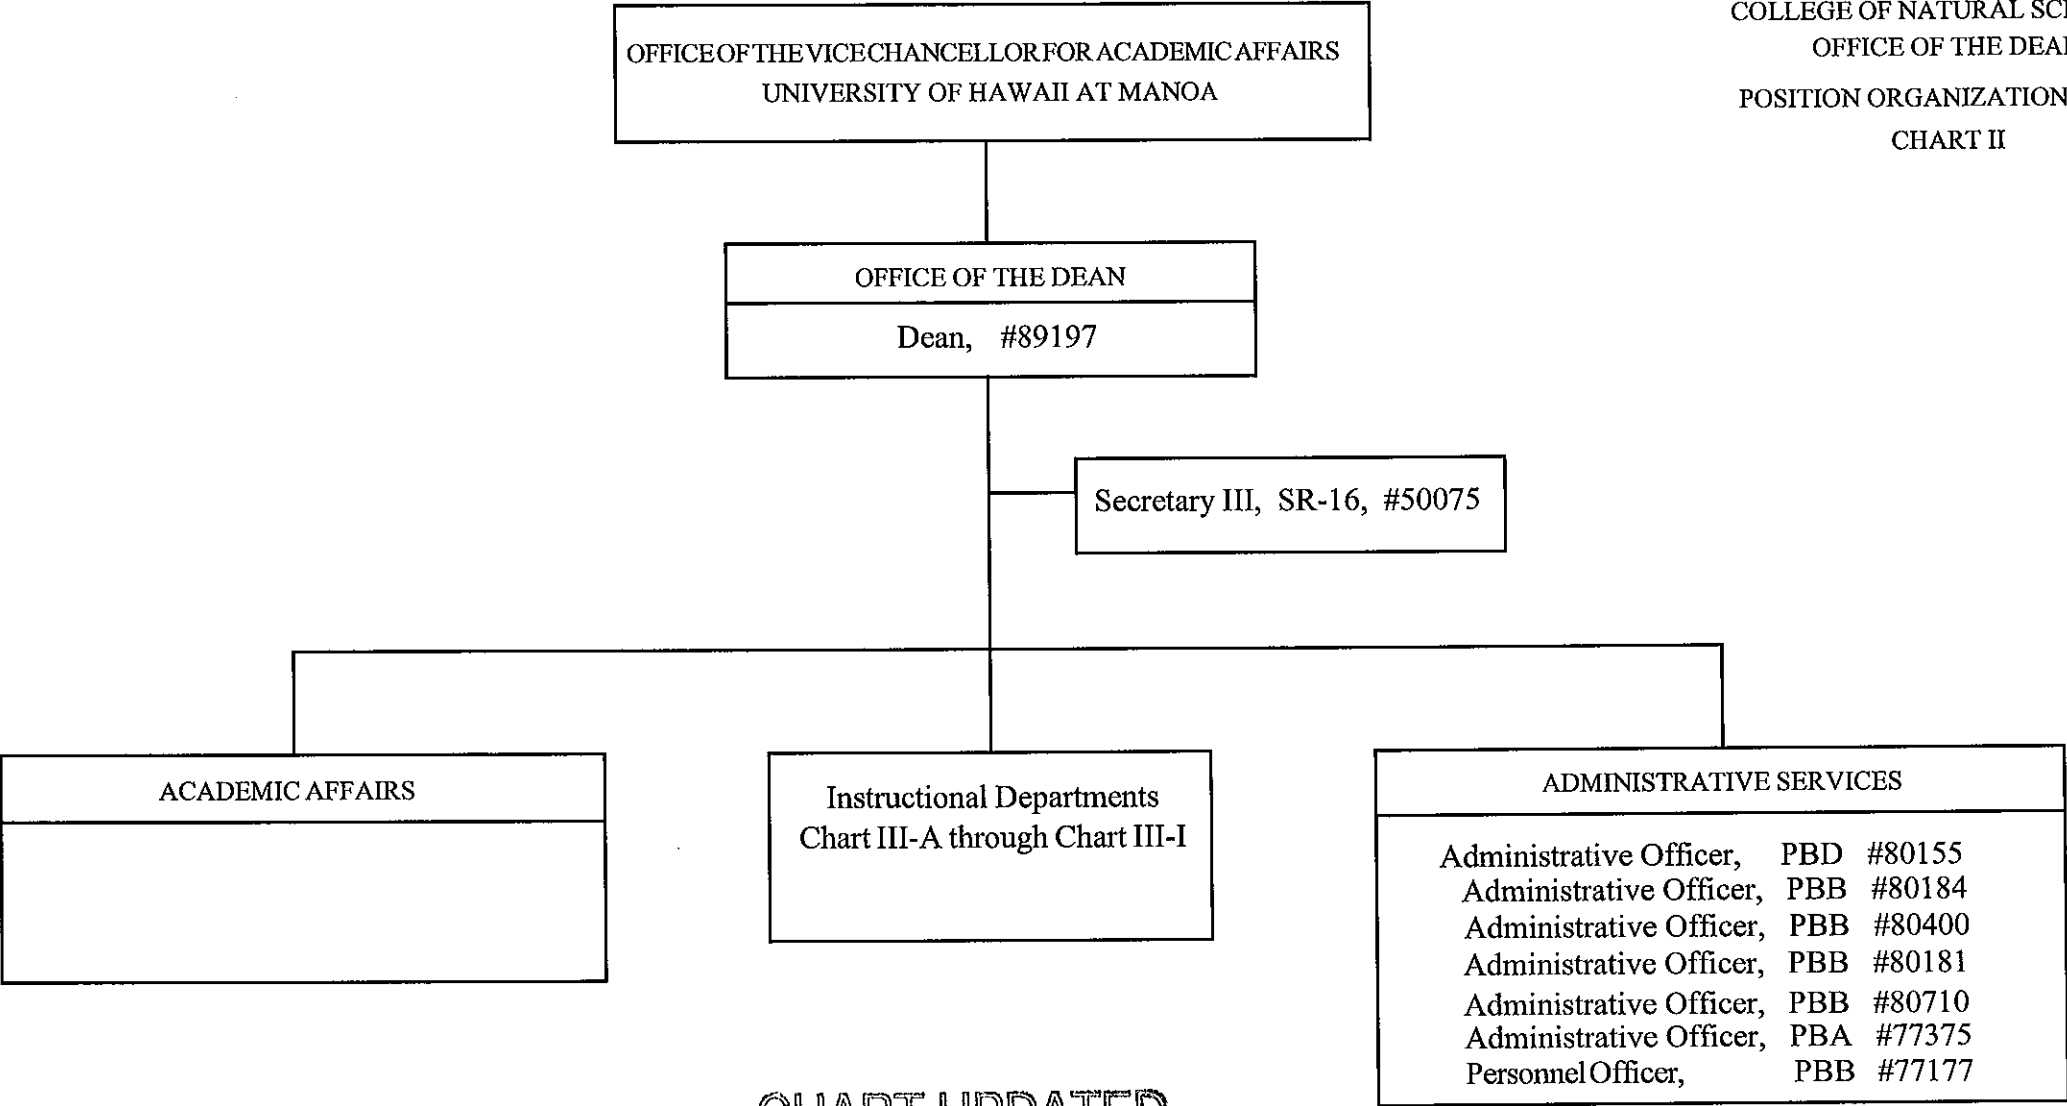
COLLEGE OF NATURAL SC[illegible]
OFFICE OF THE DEA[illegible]
POSITION ORGANIZATION
CHART II

OFFICE OF THE VICE CHANCELLOR FOR ACADEMIC AFFAIRS
UNIVERSITY OF HAWAII AT MANOA

OFFICE OF THE DEAN
Dean, #89197

Secretary III, SR-16, #50075

ACADEMIC AFFAIRS

Instructional Departments
Chart III-A through Chart III-I

ADMINISTRATIVE SERVICES
Administrative Officer, PBD #80155
Administrative Officer, PBB #80184
Administrative Officer, PBB #80400
Administrative Officer, PBB #80181
Administrative Officer, PBB #80710
Administrative Officer, PBA #77375
Personnel Officer, PBB #77177

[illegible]